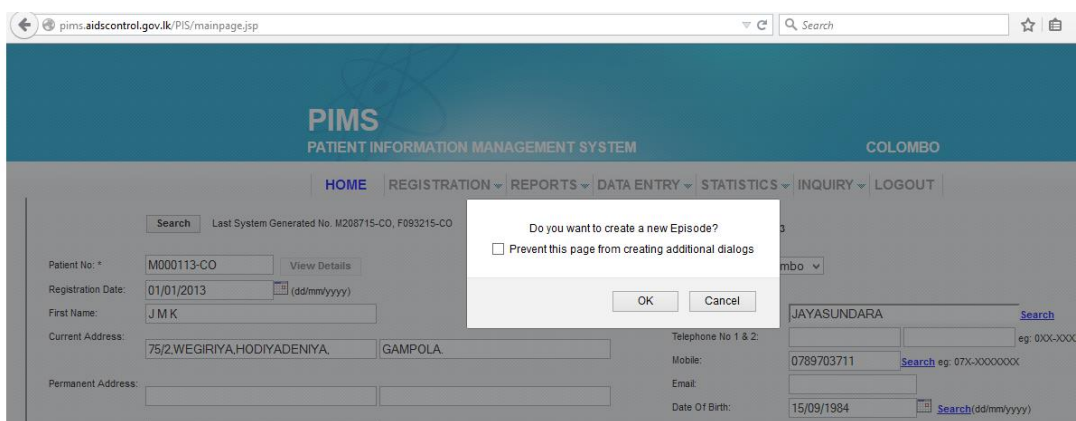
pims.aidscontrol.gov.lk/PIS/mainpage.jsp

Search

PIMS
PATIENT INFORMATION MANAGEMENT SYSTEM

COLOMBO

HOME REGISTRATION REPORTS DATA ENTRY STATISTICS INQUIRY LOGOUT

Search Last System Generated No. M208715-CO, F093215-CO

Do you want to create a new Episode?
Prevent this page from creating additional dialogs

OK Cancel

3

mbo

Patient No: * M000113-CO View Details

Registration Date: 01/01/2013 (dd/mm/yyyy)

First Name: J M K

JAYASUNDARA Search

Current Address: 75/2,WEGIRIYA,HODIYADENIYA, GAMPOLA.

Telephone No 1 & 2: eg: 0XX-XXX

Mobile: 0789703711 Search eg: 07X-XXXXXXX

Permanent Address:

Email:

Date Of Birth: 15/09/1984 Search(dd/mm/yyyy)